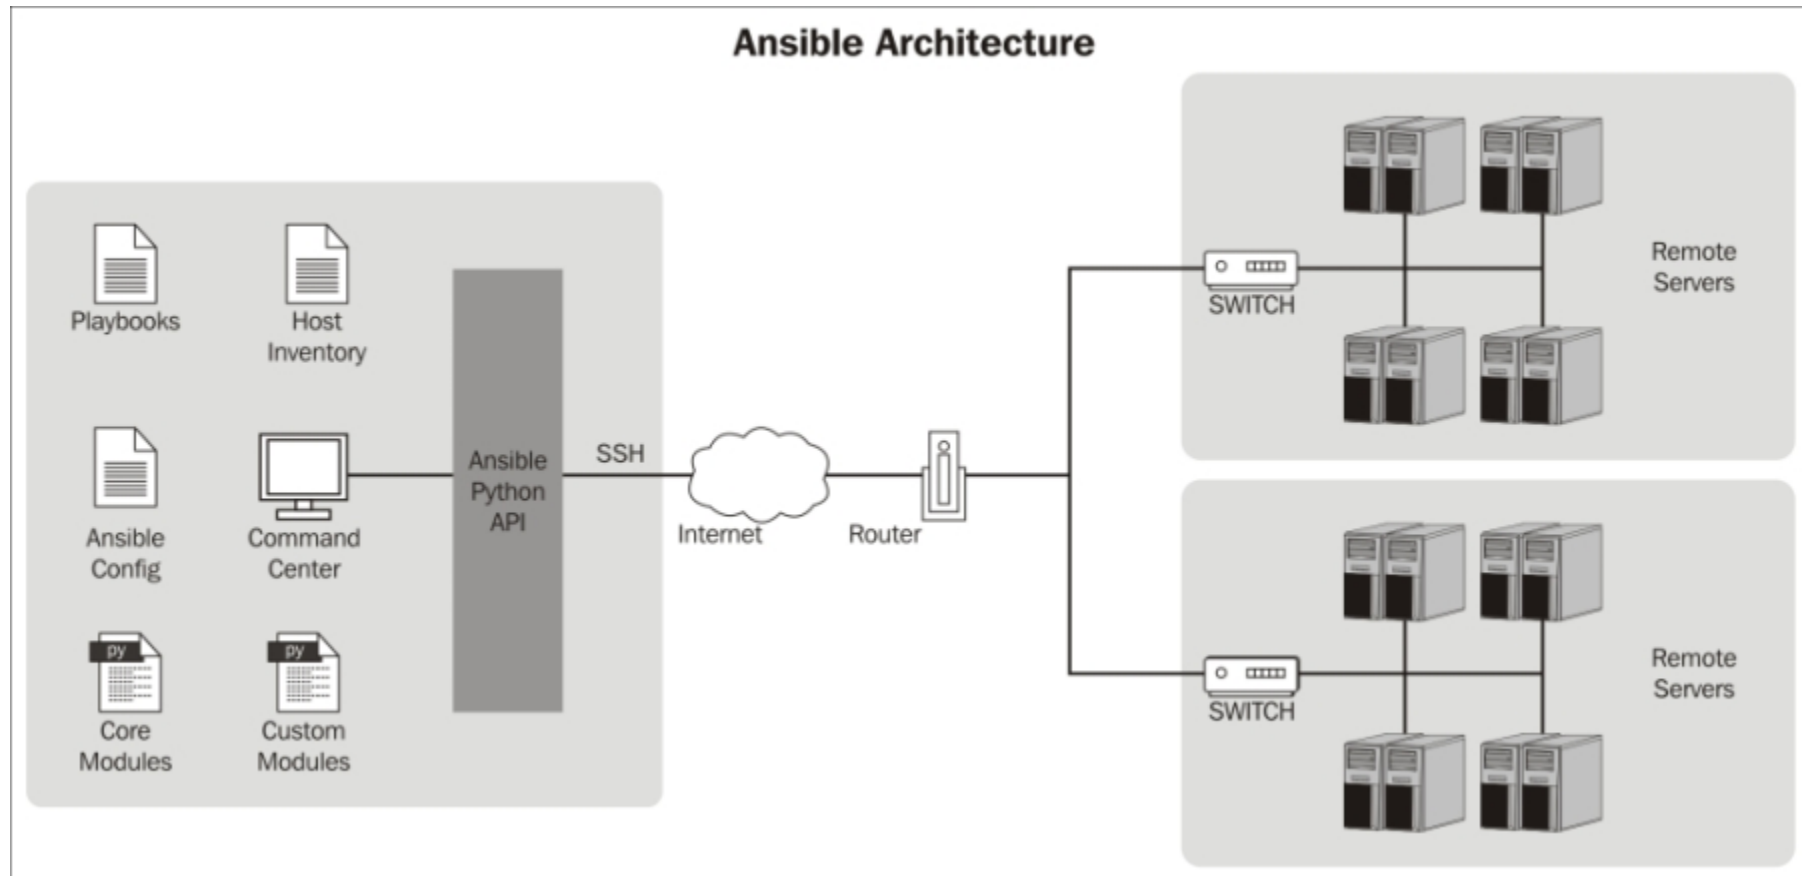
Ansible Architecture

Playbooks

Host Inventory

Ansible Config

Command Center

py

Core Modules

py

Custom Modules

Ansible Python API

SSH

Internet

Router

SWITCH

Remote Servers

SWITCH

Remote Servers